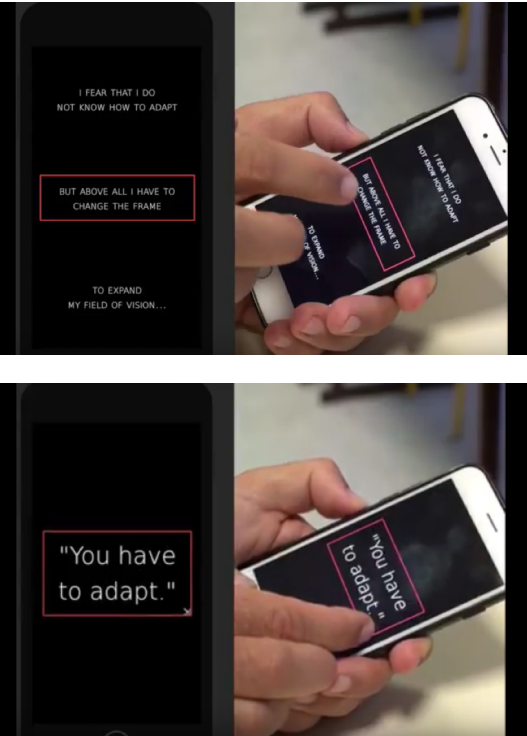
I FEAR THAT I DO NOT KNOW HOW TO ADAPT

BUT ABOVE ALL I HAVE TO CHANGE THE FRAME

TO EXPAND MY FIELD OF VISION...

I FEAR THAT I DO NOT KNOW HOW TO ADAPT

BUT ABOVE ALL I HAVE TO CHANGE THE FRAME

TO EXPAND MY FIELD OF VISION...

"You have to adapt."

"You have to adapt."